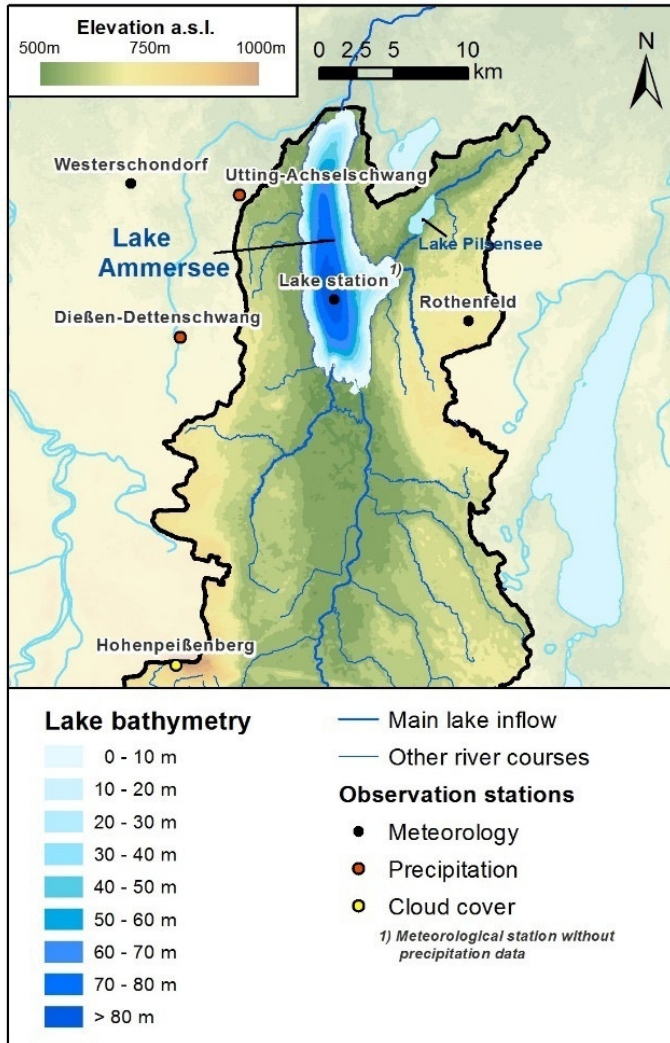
Elevation a.s.l.
500m 750m 1000m

0 2.5 5 10 km

N

Westerschondorf
Utting-Achselschwang
Lake Ammersee
Lake Pilsensee
Lake station 1)
Rothenfeld
Dießen-Dettenschwang
Hohenpeißenberg

Lake bathymetry
0 - 10 m
10 - 20 m
20 - 30 m
30 - 40 m
40 - 50 m
50 - 60 m
60 - 70 m
70 - 80 m
> 80 m

Main lake inflow
Other river courses

Observation stations
Meteorology
Precipitation
Cloud cover

1) Meteorological station without precipitation data